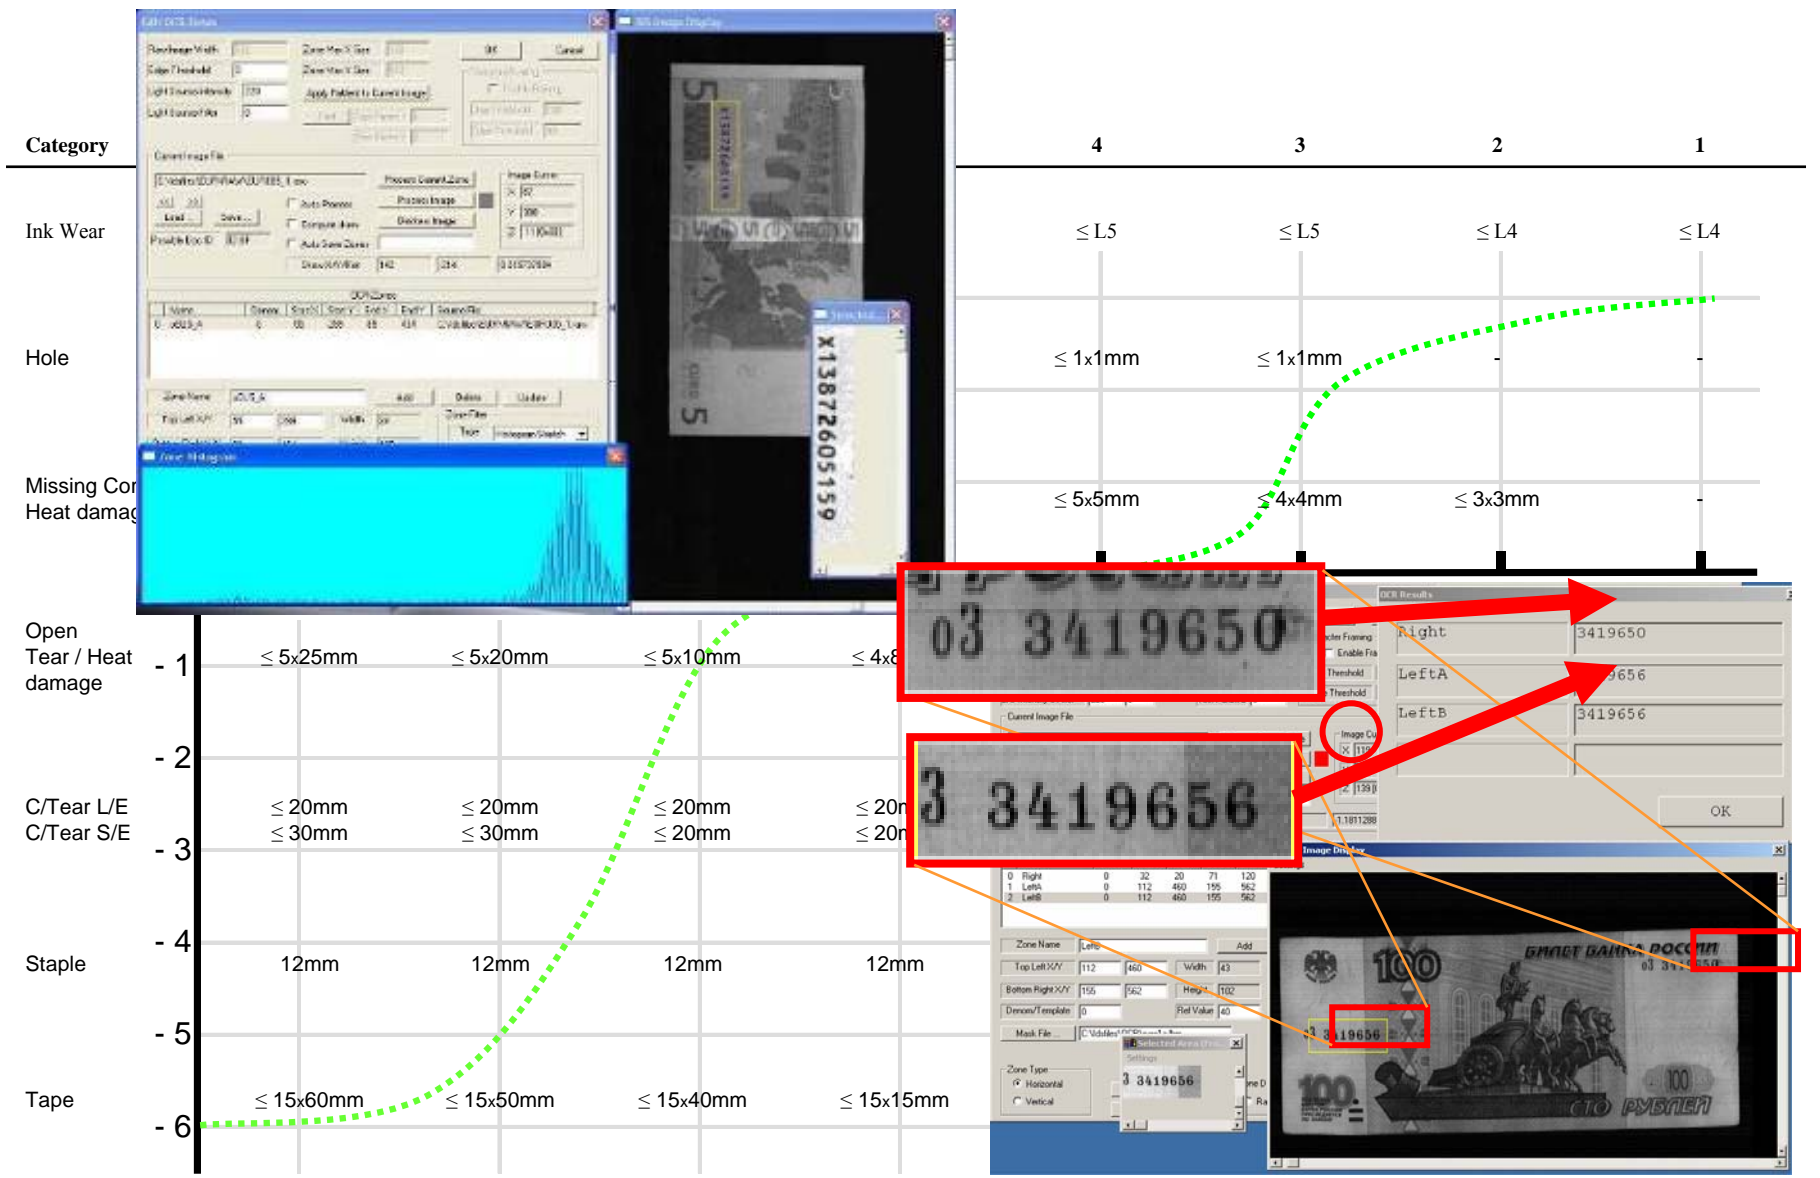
Category

4 3 2 1

Ink Wear ≤ L5 ≤ L5 ≤ L4 ≤ L4

Hole ≤ 1x1mm ≤ 1x1mm - -

Missing Cor
Heat damag
≤ 5x5mm ≤ 4x4mm ≤ 3x3mm -

X13872605159

Open
Tear / Heat damage
- 1
≤ 5x25mm ≤ 5x20mm ≤ 5x10mm ≤ 4x8

- 2

C/Tear L/E ≤ 20mm ≤ 20mm ≤ 20mm ≤ 20
C/Tear S/E ≤ 30mm ≤ 30mm ≤ 20mm ≤ 20
- 3

- 4
Staple 12mm 12mm 12mm 12mm

- 5

Tape ≤ 15x60mm ≤ 15x50mm ≤ 15x40mm ≤ 15x15mm
- 6

03 3419650
3 3419656

OCR Results
Right 3419650
LeftA 3419656
LeftB 3419656
OK

Image Display
| 0 | Right | 0 | 32 | 20 | 71 | 120 |
| 1 | LeftA | 0 | 112 | 460 | 155 | 562 |
| 2 | LeftB | 0 | 112 | 460 | 155 | 562 |

Zone Name Left Add
Top Left X/Y 112 460 Width 43
Bottom Right X/Y 155 562 Height 102
Ref Value 40
Zone Type Horizontal Vertical
Selected Area
3 3419656

100
БИЛЕТ БАНКА РОССИИ
СТО РУБЛЕЙ